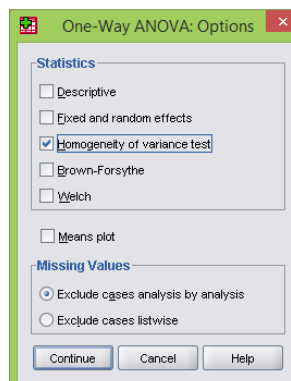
One-Way ANOVA: Options

Statistics

Descriptive

Fixed and random effects

Homogeneity of variance test

Brown-Forsythe

Welch

Means plot

Missing Values

Exclude cases analysis by analysis

Exclude cases listwise

Continue

Cancel

Help